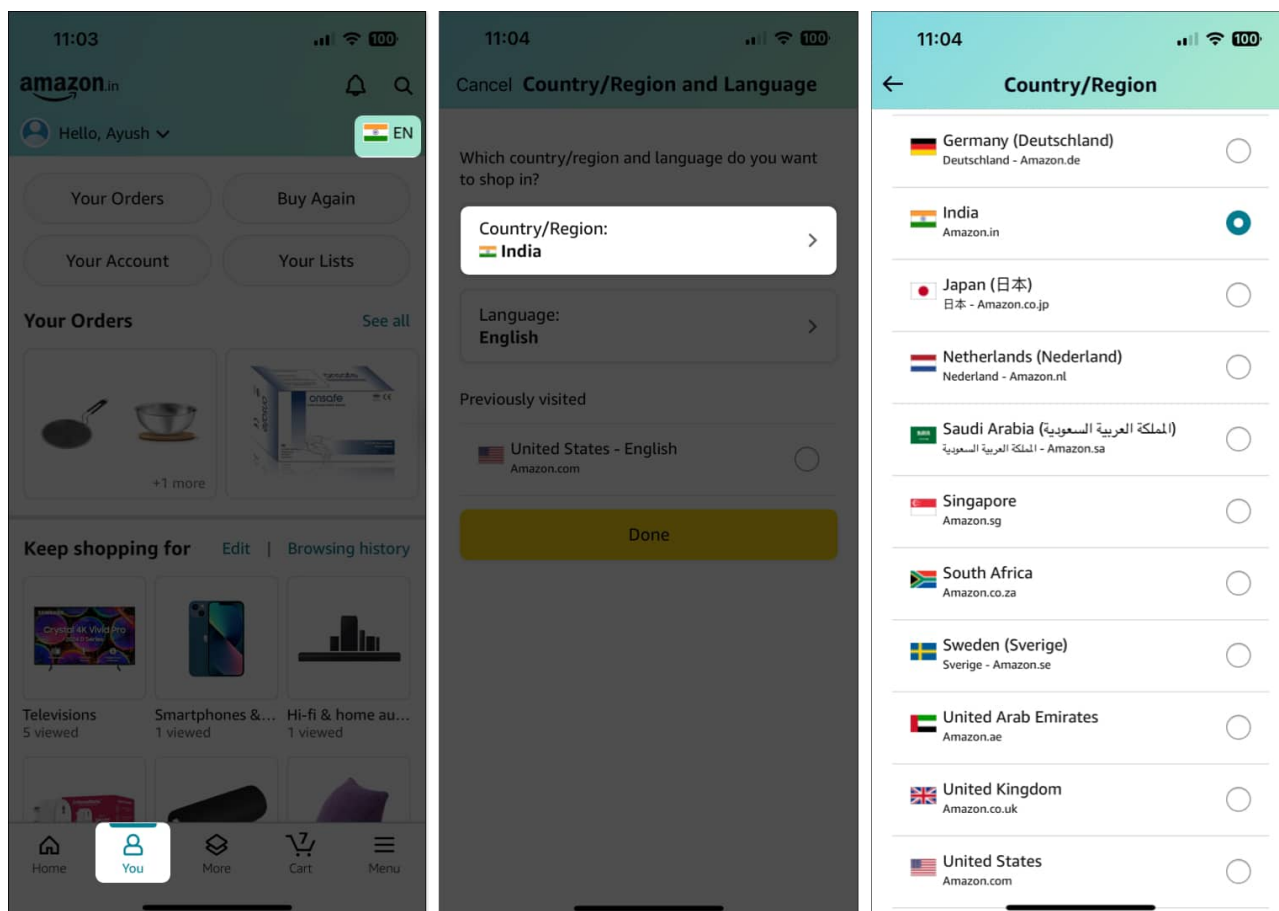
11:03

100

amazon.in

Hello, Ayush

EN

Your Orders

Buy Again

Your Account

Your Lists

Your Orders

See all

onsafe

+1 more

Keep shopping for

Edit | Browsing history

Crystal 4K Vivid Pro

Televisions
5 viewed

Smartphones &...
1 viewed

Hi-fi & home au...
1 viewed

Home

You

More

7

Cart

Menu

11:04

100

Cancel Country/Region and Language

Which country/region and language do you want to shop in?

Country/Region:
India

Language:
English

Previously visited

United States - English
Amazon.com

Done

11:04

100

Country/Region

Germany (Deutschland)
Deutschland - Amazon.de

India
Amazon.in

Japan (日本)
日本 - Amazon.co.jp

Netherlands (Nederland)
Nederland - Amazon.nl

Saudi Arabia (المملكة العربية السعودية)
المملكة العربية السعودية - Amazon.sa

Singapore
Amazon.sg

South Africa
Amazon.co.za

Sweden (Sverige)
Sverige - Amazon.se

United Arab Emirates
Amazon.ae

United Kingdom
Amazon.co.uk

United States
Amazon.com